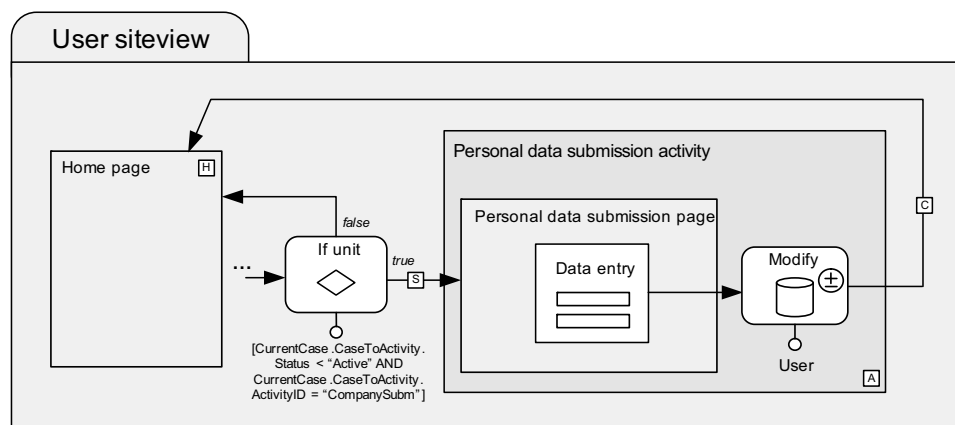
User siteview

Home page H

...

If unit

false

true

S

[CurrentCase .CaseToActivity. Status < "Active" AND CurrentCase .CaseToActivity. ActivityID = "CompanySubm"]

Personal data submission activity

Personal data submission page

Data entry

Modify

User

A

C